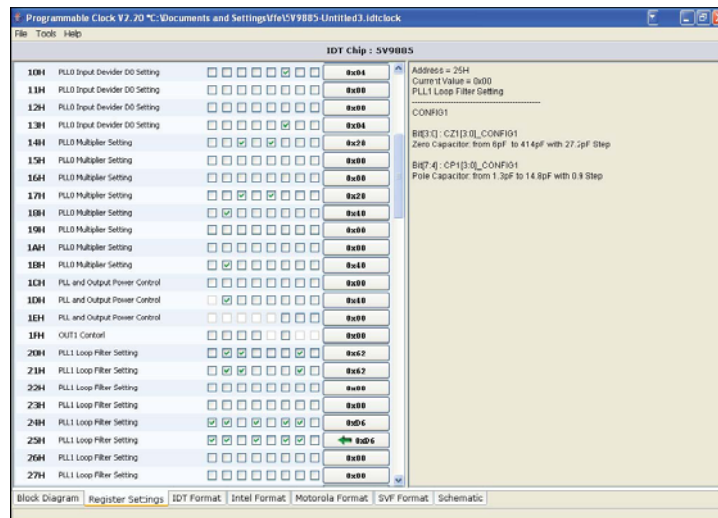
Programmable Clock V2.70 "C:\Documents and Settings\ffe\5V9885-Untitled3.idtclock

File Tools Help

IDT Chip : 5V9885

| | | |
|---|---|---|
| 10H | PLL0 Input Devider D0 Setting | 0x04 |
| 11H | PLL0 Input Devider D0 Setting | 0x00 |
| 12H | PLL0 Input Devider D0 Setting | 0x00 |
| 13H | PLL0 Input Devider D0 Setting | 0x04 |
| 14H | PLL0 Multiplier Setting | 0x28 |
| 15H | PLL0 Multiplier Setting | 0x00 |
| 16H | PLL0 Multiplier Setting | 0x00 |
| 17H | PLL0 Multiplier Setting | 0x28 |
| 18H | PLL0 Multiplier Setting | 0x40 |
| 19H | PLL0 Multiplier Setting | 0x00 |
| 1AH | PLL0 Multiplier Setting | 0x00 |
| 1BH | PLL0 Multiplier Setting | 0x40 |
| 1CH | PLL and Output Power Control | 0x00 |
| 1DH | PLL and Output Power Control | 0x40 |
| 1EH | PLL and Output Power Control | 0x00 |
| 1FH | OUT1 Contorl | 0x00 |
| 20H | PLL1 Loop Filter Setting | 0x62 |
| 21H | PLL1 Loop Filter Setting | 0x62 |
| 22H | PLL1 Loop Filter Setting | 0x00 |
| 23H | PLL1 Loop Filter Setting | 0x00 |
| 24H | PLL1 Loop Filter Setting | 0xD6 |
| 25H | PLL1 Loop Filter Setting | 0xD6 |
| 26H | PLL1 Loop Filter Setting | 0x00 |
| 27H | PLL1 Loop Filter Setting | 0x00 |

Address = 25H
Current Value = 0x00
PLL1 Loop Filter Setting

CONFIG1

Bit[3:0] : CZ1[3:0]_CONFIG1
Zero Capacitor: from 6pF to 414pF with 27.2pF Step

Bit[7:4] : CP1[3:0]_CONFIG1
Pole Capacitor: from 1.3pF to 14.8pF with 0.9 Step

Block Diagram | Register Settings | IDT Format | Intel Format | Motorola Format | SVF Format | Schematic